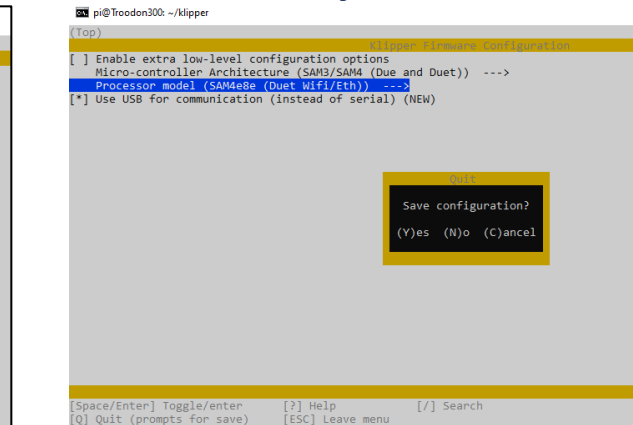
pi@Troodon300: ~/klipper

(Top)

Klipper Firmware Configuration

[ ] Enable extra low-level configuration options
Micro-controller Architecture (SAM3/SAM4 (Due and Duet)) --->
Processor model (SAM4e8e (Duet Wifi/Eth)) --->
[*] Use USB for communication (instead of serial) (NEW)

Quit

Save configuration?

(Y)es (N)o (C)ancel

[Space/Enter] Toggle/enter [?] Help [/] Search
[Q] Quit (prompts for save) [ESC] Leave menu